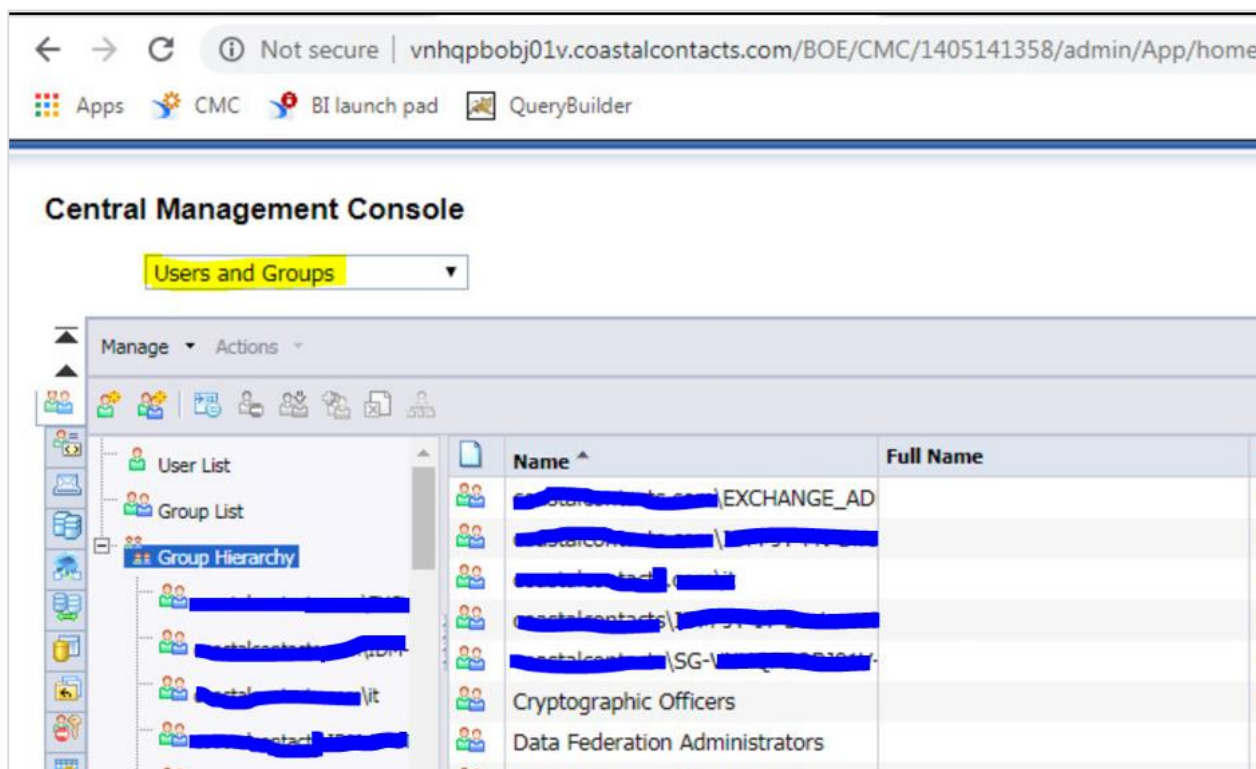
Not secure | vnhqpbobj01v.coastalcontacts.com/BOE/CMC/1405141358/admin/App/home

Apps CMC BI launch pad QueryBuilder

Central Management Console

Users and Groups

Manage Actions

User List
Group List
Group Hierarchy
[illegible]
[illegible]
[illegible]\it
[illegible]

| Name | Full Name |
|---|---|
| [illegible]\EXCHANGE_AD | |
| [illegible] | |
| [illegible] | |
| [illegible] | |
| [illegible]\SG-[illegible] | |
| Cryptographic Officers | |
| Data Federation Administrators | |